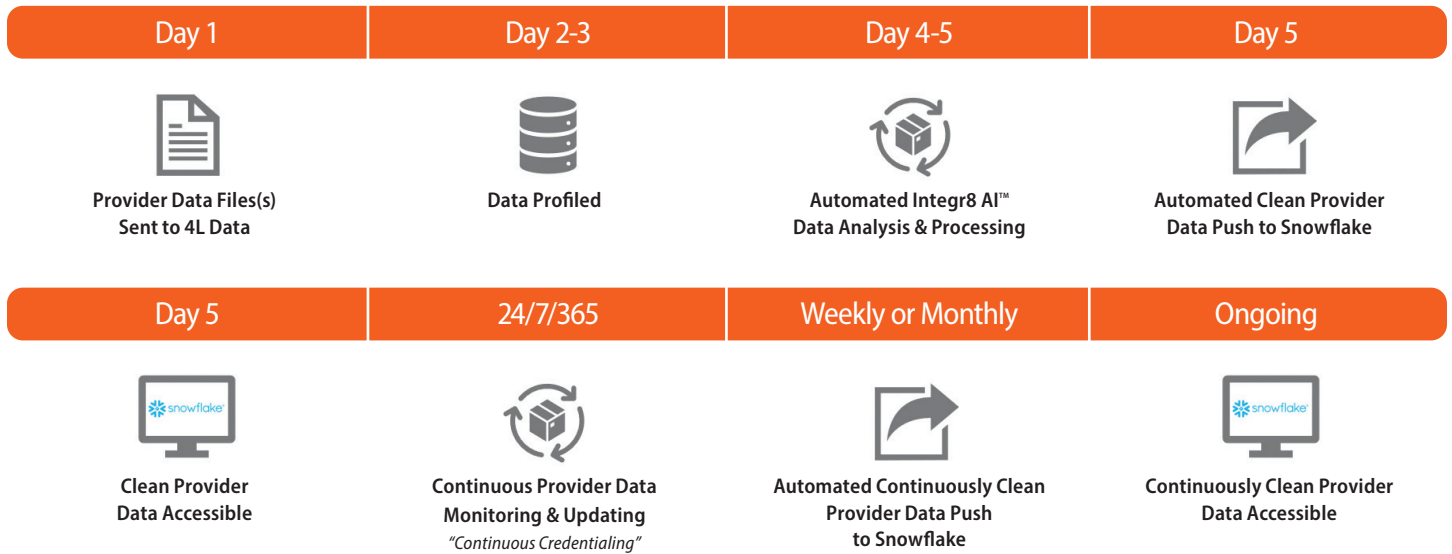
Day 1

Provider Data Files(s) Sent to 4L Data

Day 2-3

Data Profiled

Day 4-5

Automated Integr8 AI™ Data Analysis & Processing

Day 5

Automated Clean Provider Data Push to Snowflake

Day 5

snowflake

Clean Provider Data Accessible

24/7/365

Continuous Provider Data Monitoring & Updating
"Continuous Credentialing"

Weekly or Monthly

Automated Continuously Clean Provider Data Push to Snowflake

Ongoing

snowflake

Continuously Clean Provider Data Accessible